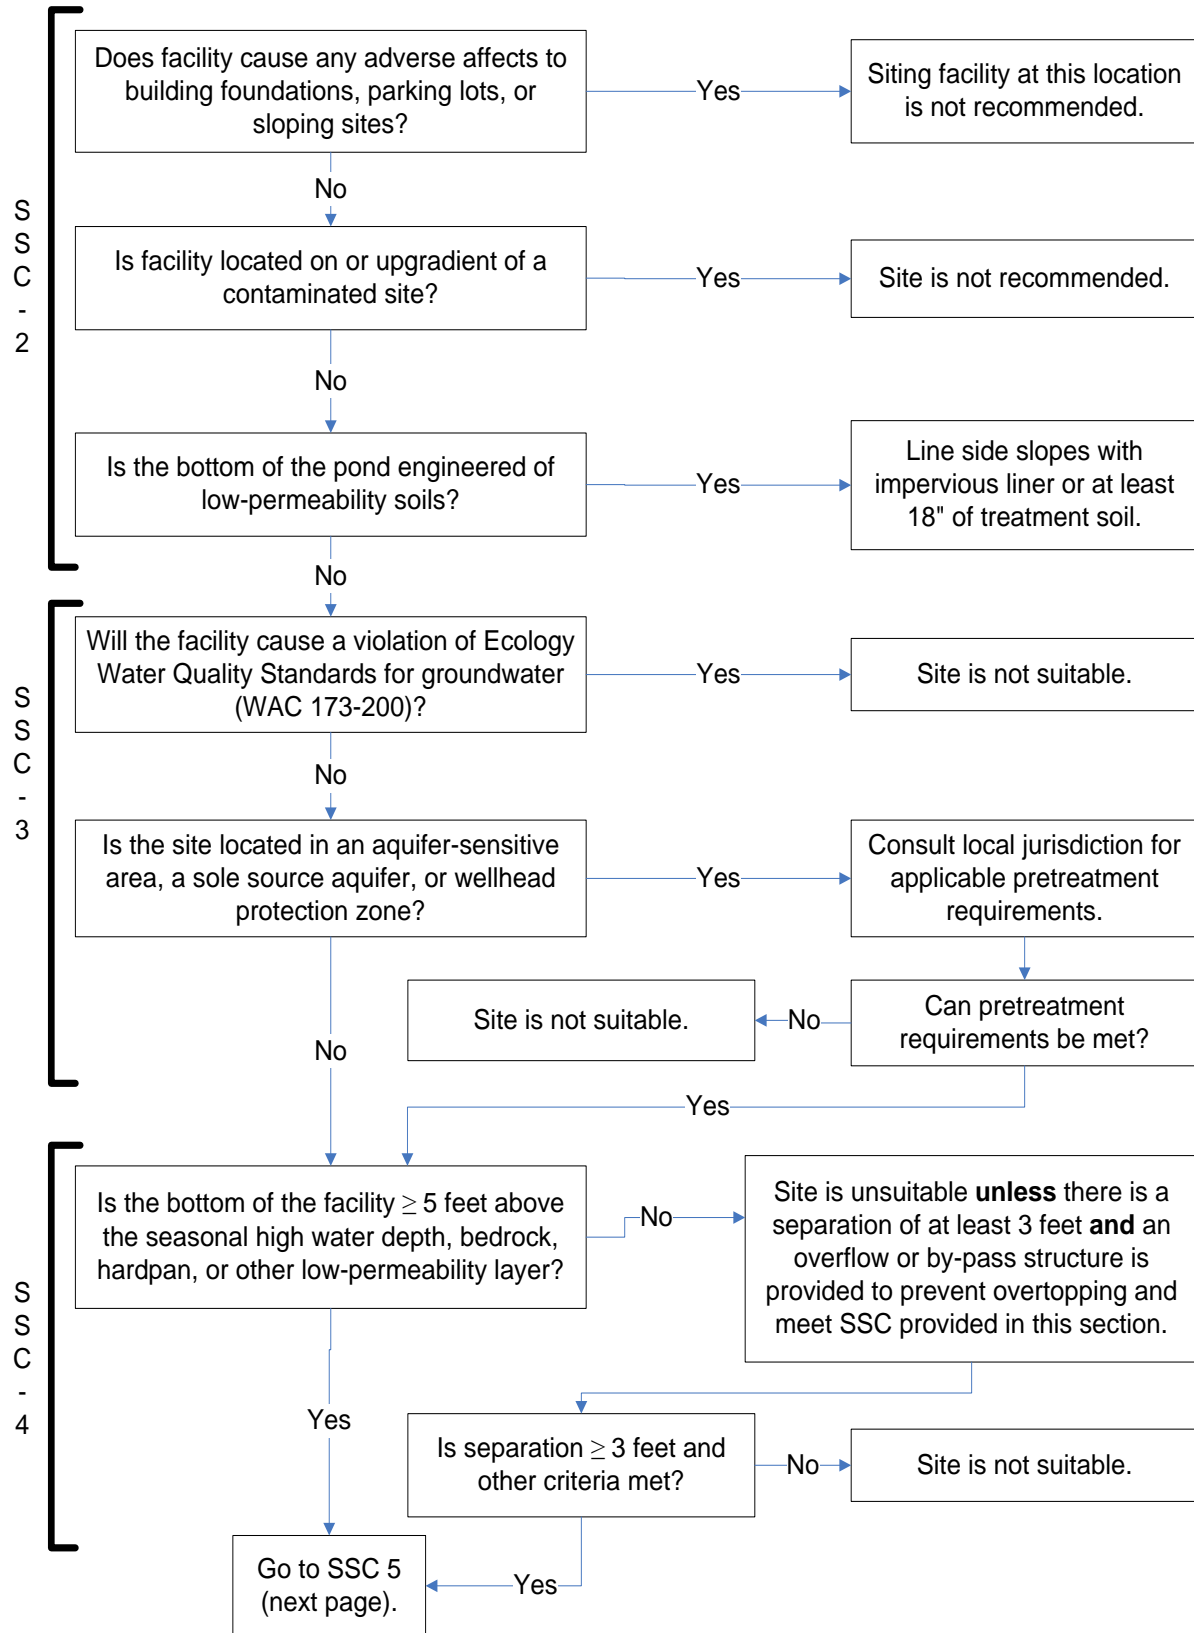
SSC-2

Does facility cause any adverse affects to building foundations, parking lots, or sloping sites?

Yes

Siting facility at this location is not recommended.

No

Is facility located on or upgradient of a contaminated site?

Yes

Site is not recommended.

No

Is the bottom of the pond engineered of low-permeability soils?

Yes

Line side slopes with impervious liner or at least 18" of treatment soil.

No

SSC-3

Will the facility cause a violation of Ecology Water Quality Standards for groundwater (WAC 173-200)?

Yes

Site is not suitable.

No

Is the site located in an aquifer-sensitive area, a sole source aquifer, or wellhead protection zone?

Yes

Consult local jurisdiction for applicable pretreatment requirements.

Can pretreatment requirements be met?

No

Site is not suitable.

No

Yes

SSC-4

Is the bottom of the facility $\geq$ 5 feet above the seasonal high water depth, bedrock, hardpan, or other low-permeability layer?

No

Site is unsuitable **unless** there is a separation of at least 3 feet **and** an overflow or by-pass structure is provided to prevent overtopping and meet SSC provided in this section.

Yes

Is separation $\geq$ 3 feet and other criteria met?

No

Site is not suitable.

Yes

Go to SSC 5 (next page).